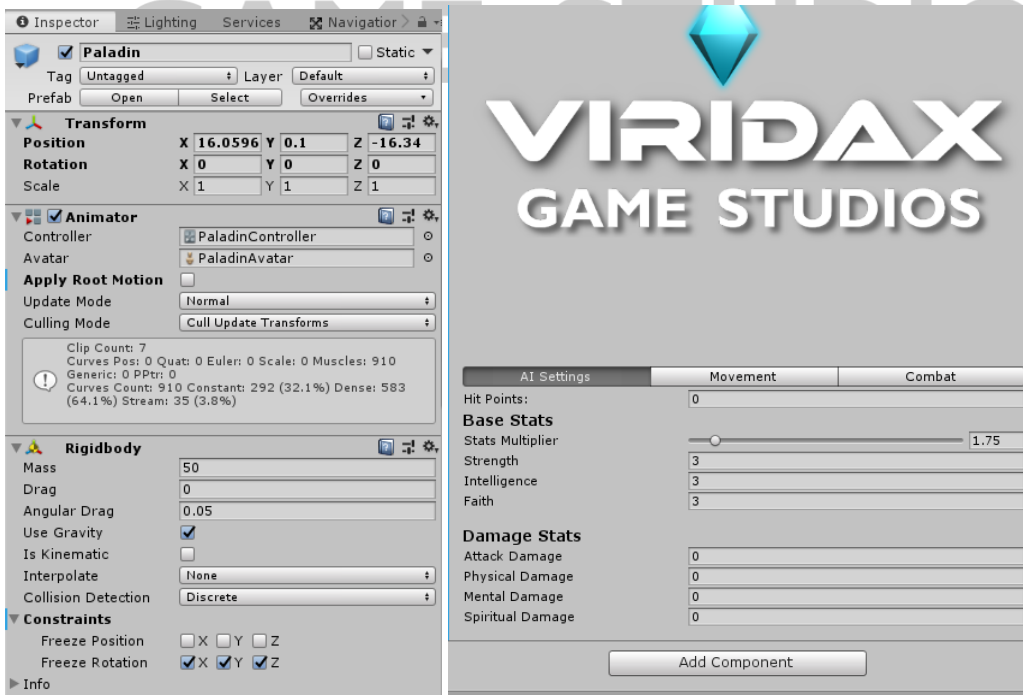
Inspector Lighting Services Navigatior

Paladin Static

Tag Untagged Layer Default

Prefab Open Select Overrides

Transform

Position X 16.0596 Y 0.1 Z -16.34

Rotation X 0 Y 0 Z 0

Scale X 1 Y 1 Z 1

Animator

Controller PaladinController

Avatar PaladinAvatar

Apply Root Motion

Update Mode Normal

Culling Mode Cull Update Transforms

Clip Count: 7
Curves Pos: 0 Quat: 0 Euler: 0 Scale: 0 Muscles: 910
Generic: 0 PPtr: 0
Curves Count: 910 Constant: 292 (32.1%) Dense: 583 (64.1%) Stream: 35 (3.8%)

Rigidbody

Mass 50

Drag 0

Angular Drag 0.05

Use Gravity

Is Kinematic

Interpolate None

Collision Detection Discrete

Constraints

Freeze Position X Y Z

Freeze Rotation X Y Z

Info

VIRIDAX
GAME STUDIOS

| AI Settings | Movement | Combat |
|---|---|---|

Hit Points: 0

Base Stats

Stats Multiplier 1.75

Strength 3

Intelligence 3

Faith 3

Damage Stats

Attack Damage 0

Physical Damage 0

Mental Damage 0

Spiritual Damage 0

Add Component